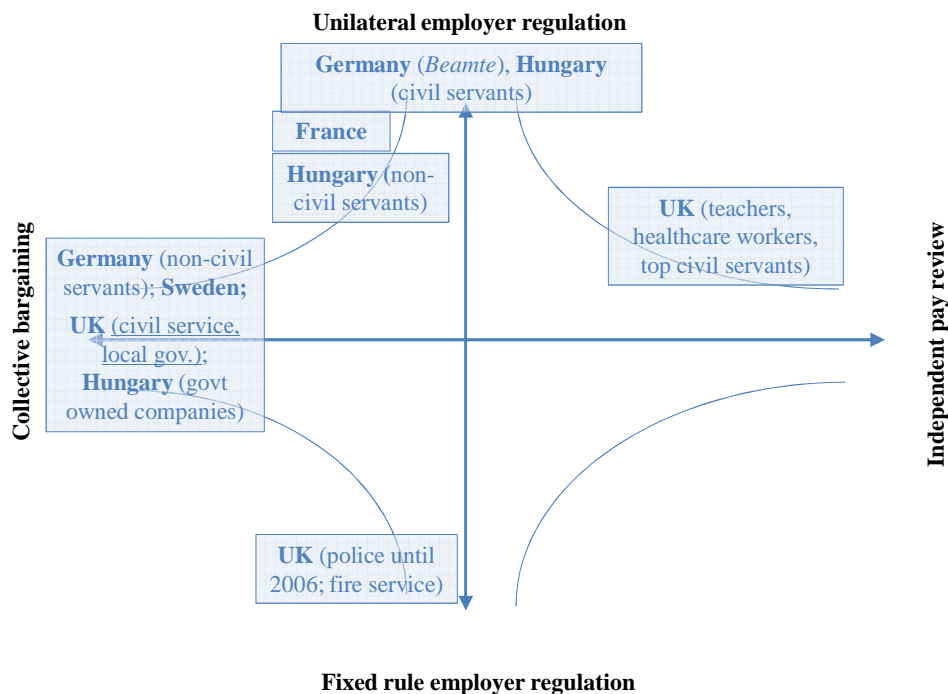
Unilateral employer regulation

Germany (Beamte), Hungary (civil servants)

France

Hungary (non-civil servants)

UK (teachers, healthcare workers, top civil servants)

Collective bargaining

Germany (non-civil servants); Sweden; UK (civil service, local gov.); Hungary (govt owned companies)

Independent pay review

UK (police until 2006; fire service)

Fixed rule employer regulation